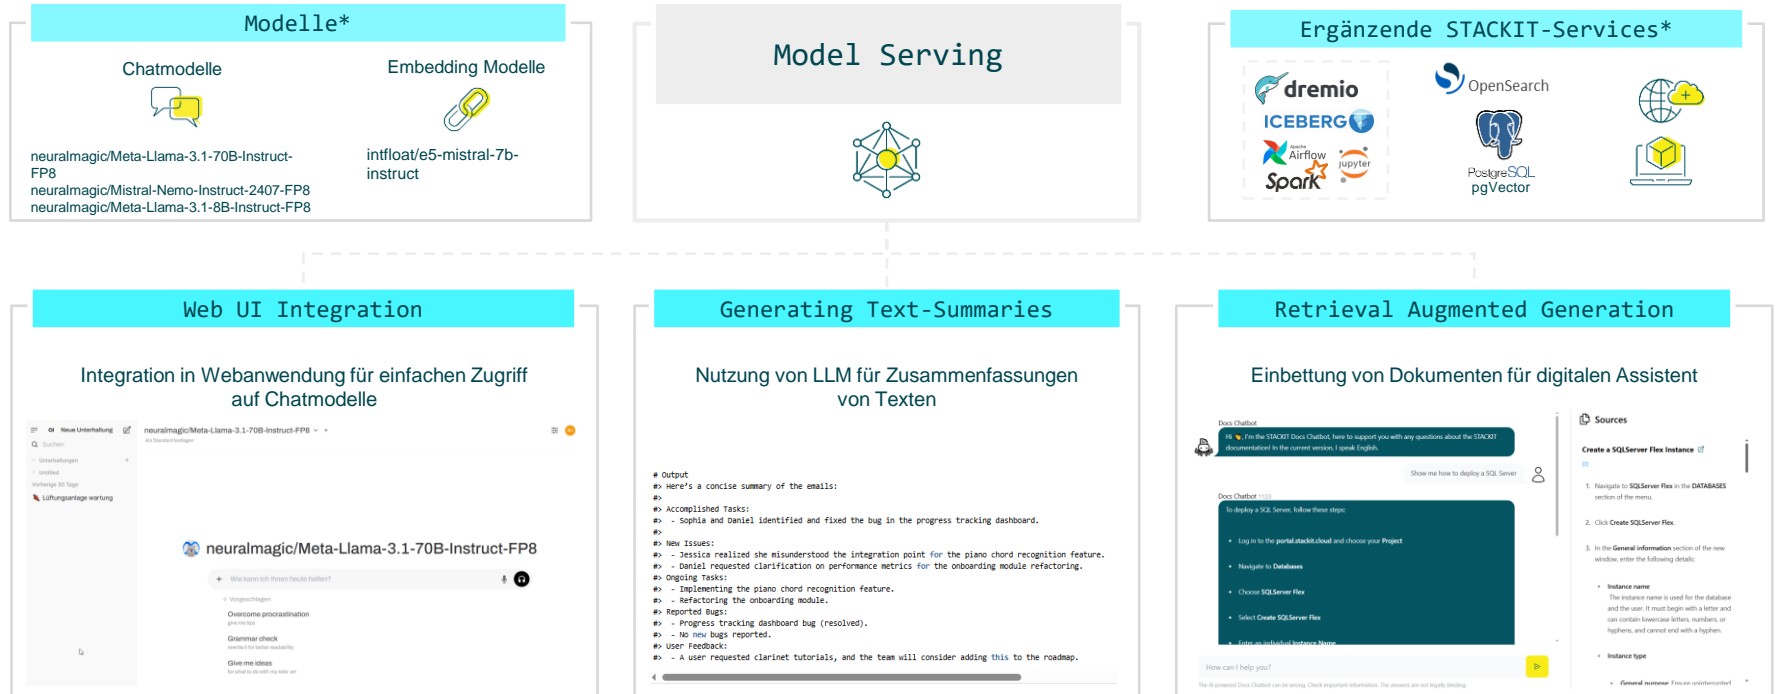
Modelle*

Chatmodelle

Embedding Modelle

neuralmagic/Meta-Llama-3.1-70B-Instruct-FP8
neuralmagic/Mistral-Nemo-Instruct-2407-FP8
neuralmagic/Meta-Llama-3.1-8B-Instruct-FP8

intfloat/e5-mistral-7b-instruct

Model Serving

Ergänzende STACKIT-Services*

dremio
ICEBERG
Airflow
Spark
jupyter
OpenSearch
PostgreSQL
pgVector

Web UI Integration

Integration in Webanwendung für einfachen Zugriff auf Chatmodelle

Neue Unterhaltung
neuralmagic/Meta-Llama-3.1-70B-Instruct-FP8
Suchen
Unterhaltungen
Untitled
Vorherige 30 Tage
Lüftungsanlage wartung

neuralmagic/Meta-Llama-3.1-70B-Instruct-FP8
Wie kann ich Ihnen heute helfen?
Vorgeschlagen
Overcome procrastination
Grammar check
Give me ideas

Generating Text-Summaries

Nutzung von LLM für Zusammenfassungen von Texten

# Output
#> Here's a concise summary of the emails:
#>
#> Accomplished Tasks:
#> - Sophia and Daniel identified and fixed the bug in the progress tracking dashboard.
#>
#> New Issues:
#> - Jessica realized she misunderstood the integration point for the piano chord recognition feature.
#> - Daniel requested clarification on performance metrics for the onboarding module refactoring.
#> Ongoing Tasks:
#> - Implementing the piano chord recognition feature.
#> - Refactoring the onboarding module.
#> Reported Bugs:
#> - Progress tracking dashboard bug (resolved).
#> - No new bugs reported.
#> User Feedback:
#> - A user requested clarinet tutorials, and the team will consider adding this to the roadmap.

Retrieval Augmented Generation

Einbettung von Dokumenten für digitalen Assistent

Docs Chatbot
Hi, I'm the STACKIT Docs Chatbot, here to support you with any questions about the STACKIT documentation! In the current version, I speak English.
Show me how to deploy a SQL Server
Docs Chatbot
To deploy a SQL Server, follow these steps:
Log in to the portal.stackit.cloud and choose your Project
Navigate to Databases
Choose SQLServer Flex
Select Create SQLServer Flex
Enter an individual Instance Name
How can I help you?

Sources
Create a SQLServer Flex Instance
1. Navigate to SQLServer Flex in the DATABASES section of the menu.
2. Click Create SQLServer Flex.
3. In the General information section of the new window, enter the following details:
Instance name
The instance name is used for the database and the user. It must begin with a letter and can contain lowercase letters, numbers, or hyphens, and cannot end with a hyphen.
Instance type